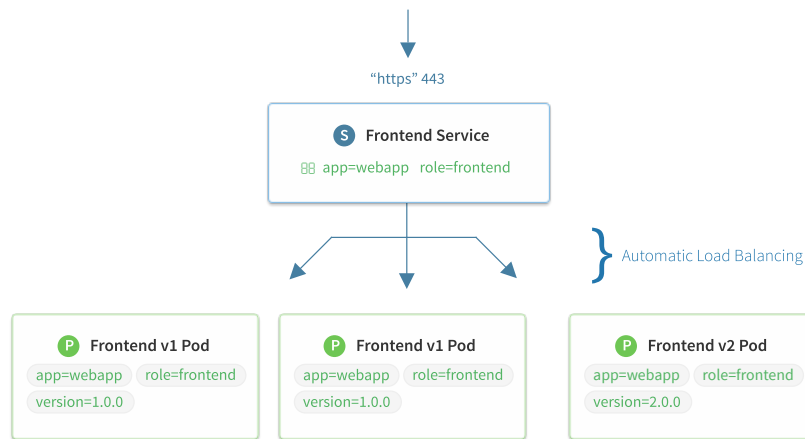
“https” 443

S Frontend Service

app=webapp role=frontend

Automatic Load Balancing

P Frontend v1 Pod

app=webapp role=frontend

version=1.0.0

P Frontend v1 Pod

app=webapp role=frontend

version=1.0.0

P Frontend v2 Pod

app=webapp role=frontend

version=2.0.0